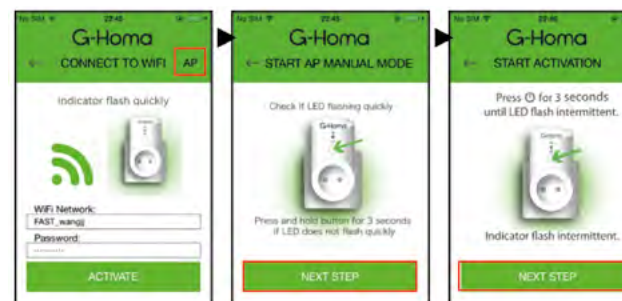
No SIM 22:45

G-Homa

CONNECT TO WIFI AP

Indicator flash quickly

WiFi Network:

FAST_wangjj

Password:

••••••••

ACTIVATE

No SIM 22:45

G-Homa

START AP MANUAL MODE

Check if LED flashing quickly

G-Homa

Press and hold button for 3 seconds if LED does not flash quickly

NEXT STEP

No SIM 22:46

G-Homa

START ACTIVATION

Press ⏻ for 3 seconds until LED flash intermittent.

G-Homa

Indicator flash intermittent.

NEXT STEP